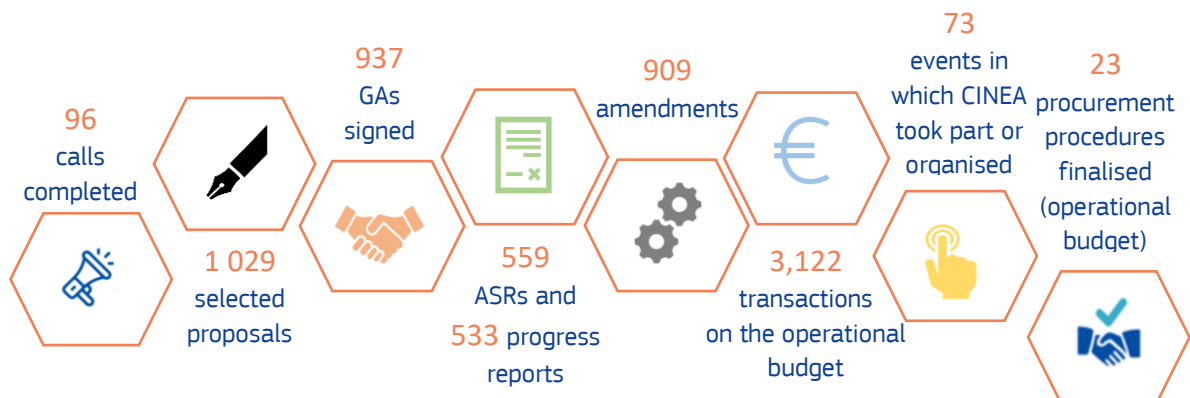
96
calls
completed

1 029
selected
proposals

937
GAs
signed

559
ASRs and
533 progress
reports

909
amendments

3,122
transactions
on the operational
budget

73
events in
which CINEA
took part or
organised

23
procurement
procedures
finalised
(operational
budget)